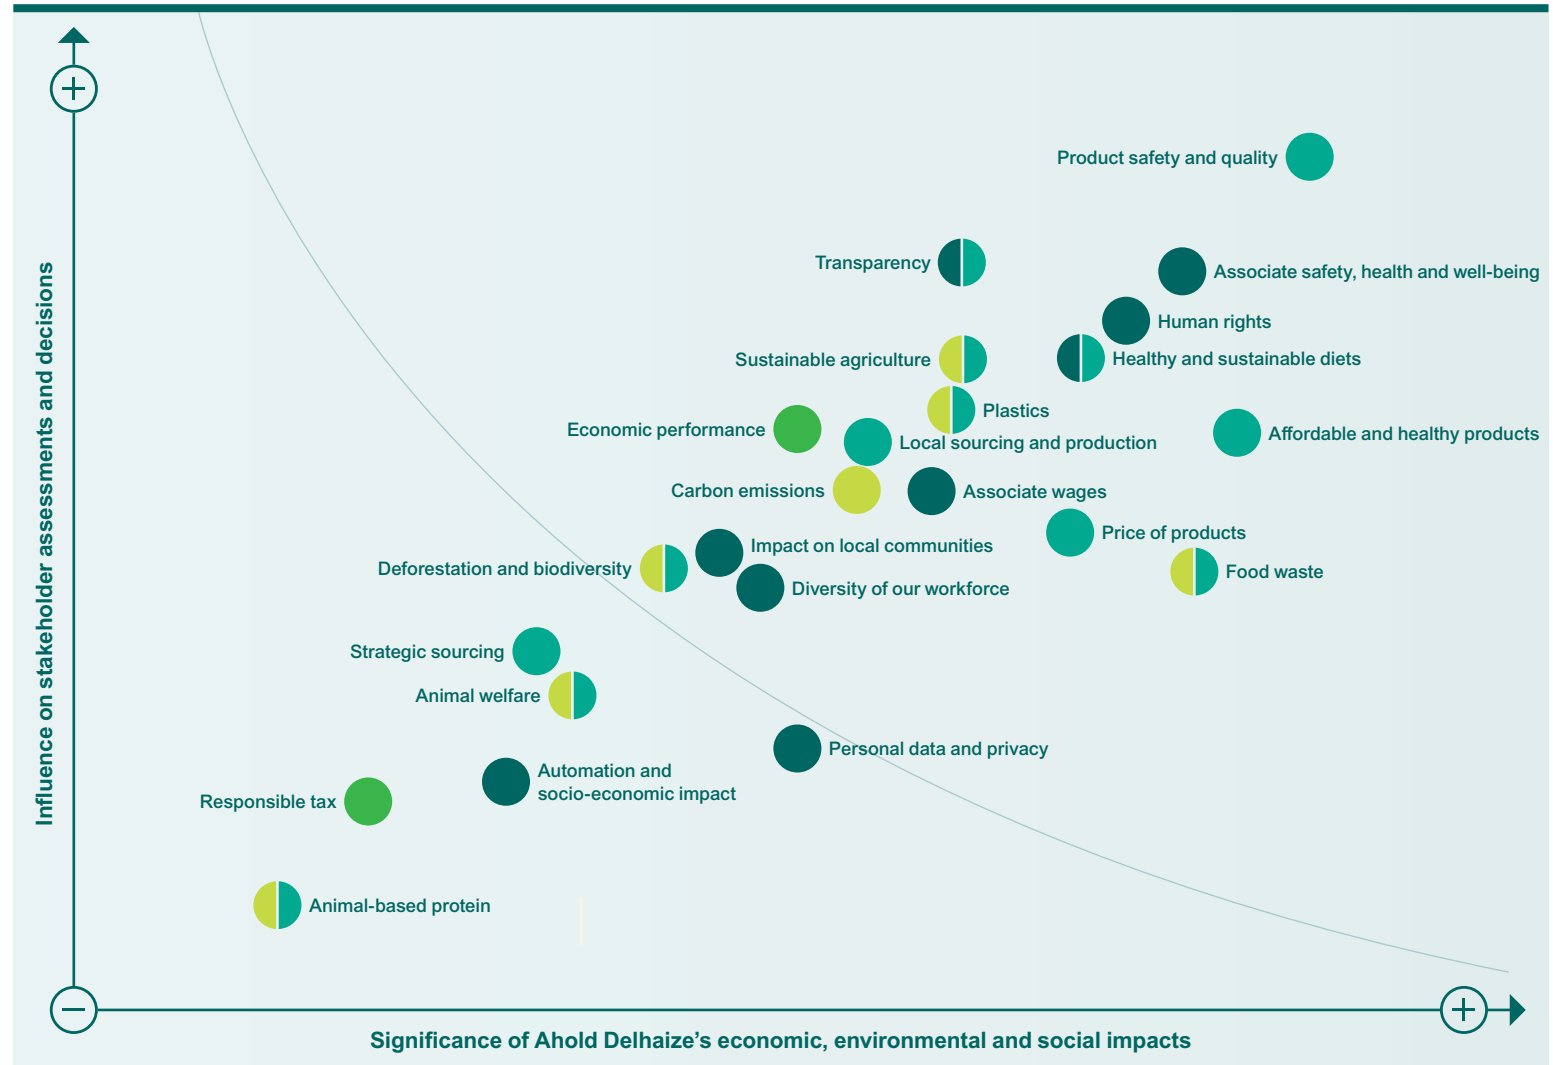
Influence on stakeholder assessments and decisions

Product safety and quality

Transparency

Associate safety, health and well-being

Human rights

Sustainable agriculture

Healthy and sustainable diets

Plastics

Economic performance

Local sourcing and production

Affordable and healthy products

Carbon emissions

Associate wages

Price of products

Impact on local communities

Deforestation and biodiversity

Food waste

Diversity of our workforce

Strategic sourcing

Animal welfare

Personal data and privacy

Automation and socio-economic impact

Responsible tax

Animal-based protein

Significance of Ahold Delhaize's economic, environmental and social impacts